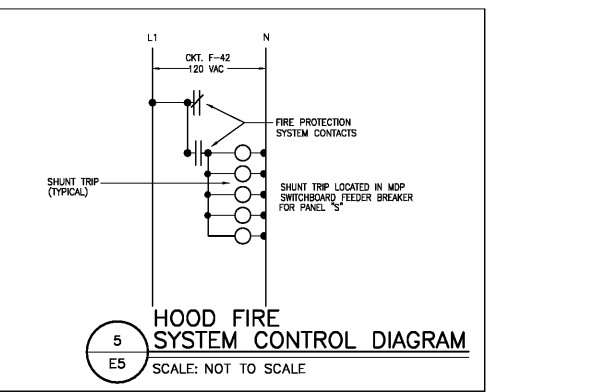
L1

N

CKT. F-42
120 VAC

FIRE PROTECTION
SYSTEM CONTACTS

SHUNT TRIP
(TYPICAL)

SHUNT TRIP LOCATED IN MDP
SWITCHBOARD FEEDER BREAKER
FOR PANEL "S"

HOOD FIRE
SYSTEM CONTROL DIAGRAM

5
E5

SCALE: NOT TO SCALE